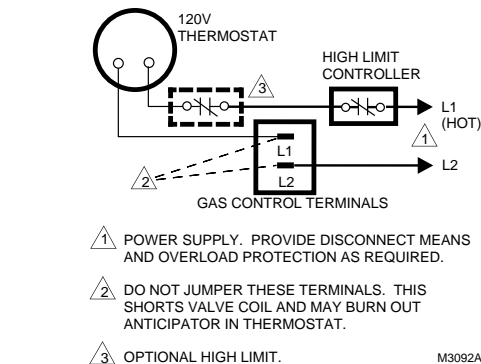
120V THERMOSTAT

HIGH LIMIT CONTROLLER

3

L1 (HOT)

1

L1

L2

L2

2

GAS CONTROL TERMINALS

1 POWER SUPPLY. PROVIDE DISCONNECT MEANS AND OVERLOAD PROTECTION AS REQUIRED.

2 DO NOT JUMPER THESE TERMINALS. THIS SHORTS VALVE COIL AND MAY BURN OUT ANTICIPATOR IN THERMOSTAT.

3 OPTIONAL HIGH LIMIT.

M3092A